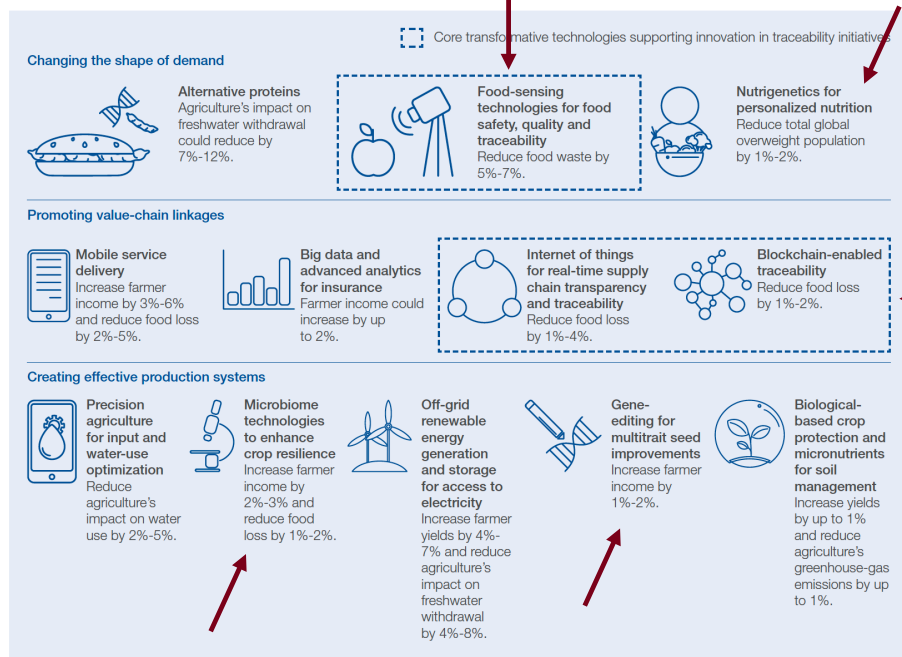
Core transformative technologies supporting innovation in traceability initiatives

Changing the shape of demand

Alternative proteins
Agriculture's impact on freshwater withdrawal could reduce by 7%-12%.

Food-sensing technologies for food safety, quality and traceability
Reduce food waste by 5%-7%.

Nutrigenetics for personalized nutrition
Reduce total global overweight population by 1%-2%.

Promoting value-chain linkages

Mobile service delivery
Increase farmer income by 3%-6% and reduce food loss by 2%-5%.

Big data and advanced analytics for insurance
Farmer income could increase by up to 2%.

Internet of things for real-time supply chain transparency and traceability
Reduce food loss by 1%-4%.

Blockchain-enabled traceability
Reduce food loss by 1%-2%.

Creating effective production systems

Precision agriculture for input and water-use optimization
Reduce agriculture's impact on water use by 2%-5%.

Microbiome technologies to enhance crop resilience
Increase farmer income by 2%-3% and reduce food loss by 1%-2%.

Off-grid renewable energy generation and storage for access to electricity
Increase farmer yields by 4%-7% and reduce agriculture's impact on freshwater withdrawal by 4%-8%.

Gene-editing for multitrait seed improvements
Increase farmer income by 1%-2%.

Biological-based crop protection and micronutrients for soil management
Increase yields by up to 1% and reduce agriculture's greenhouse-gas emissions by up to 1%.